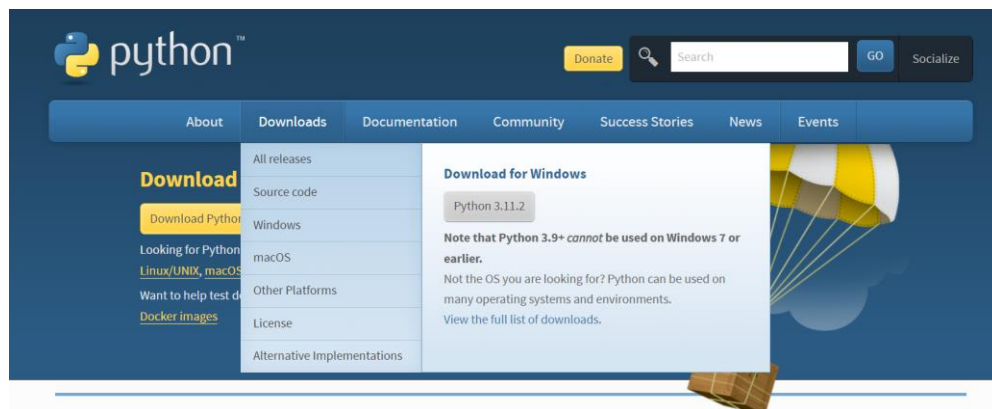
python™

Donate

Search

GO

Socialize

About Downloads Documentation Community Success Stories News Events

Download

Download Pythor

Looking for Python

Linux/UNIX, macOS

Want to help test d

Docker images

All releases

Source code

Windows

macOS

Other Platforms

License

Alternative Implementations

Download for Windows

Python 3.11.2

Note that Python 3.9+ *cannot* be used on Windows 7 or earlier.

Not the OS you are looking for? Python can be used on many operating systems and environments.

View the full list of downloads.